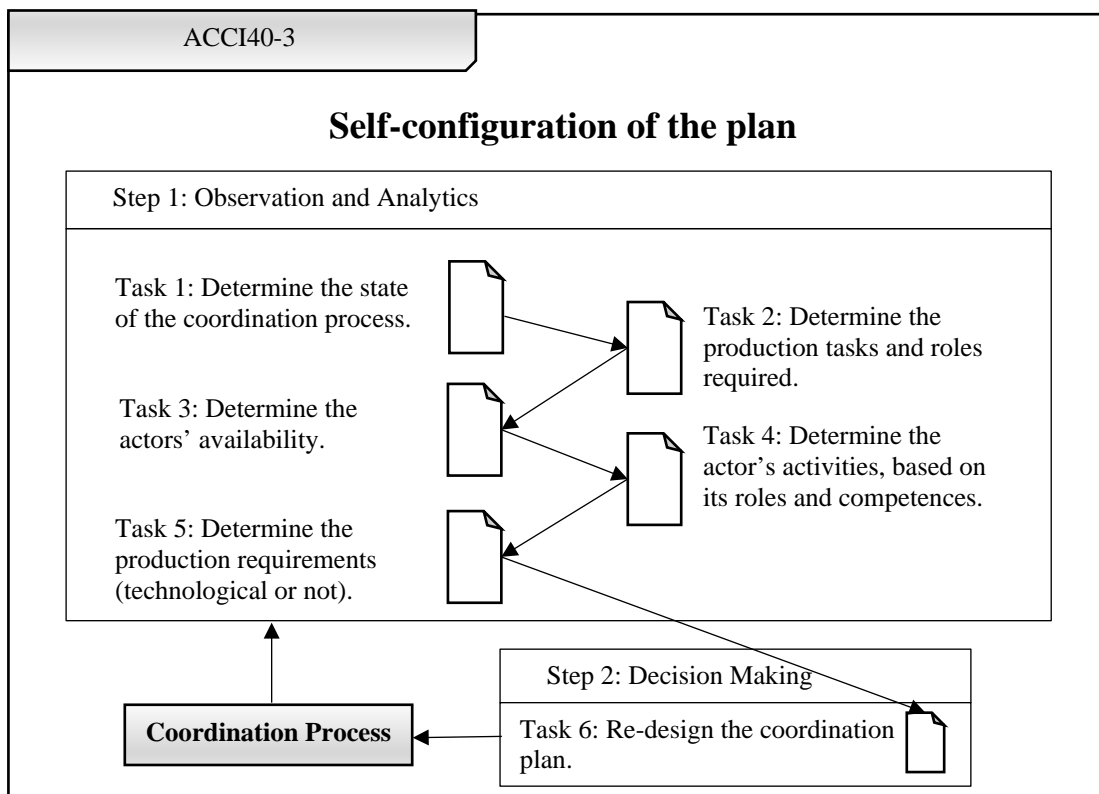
ACCI40-3

Self-configuration of the plan

Step 1: Observation and Analytics

Task 1: Determine the state of the coordination process.

Task 2: Determine the production tasks and roles required.

Task 3: Determine the actors' availability.

Task 4: Determine the actor's activities, based on its roles and competences.

Task 5: Determine the production requirements (technological or not).

Step 2: Decision Making

Coordination Process

Task 6: Re-design the coordination plan.